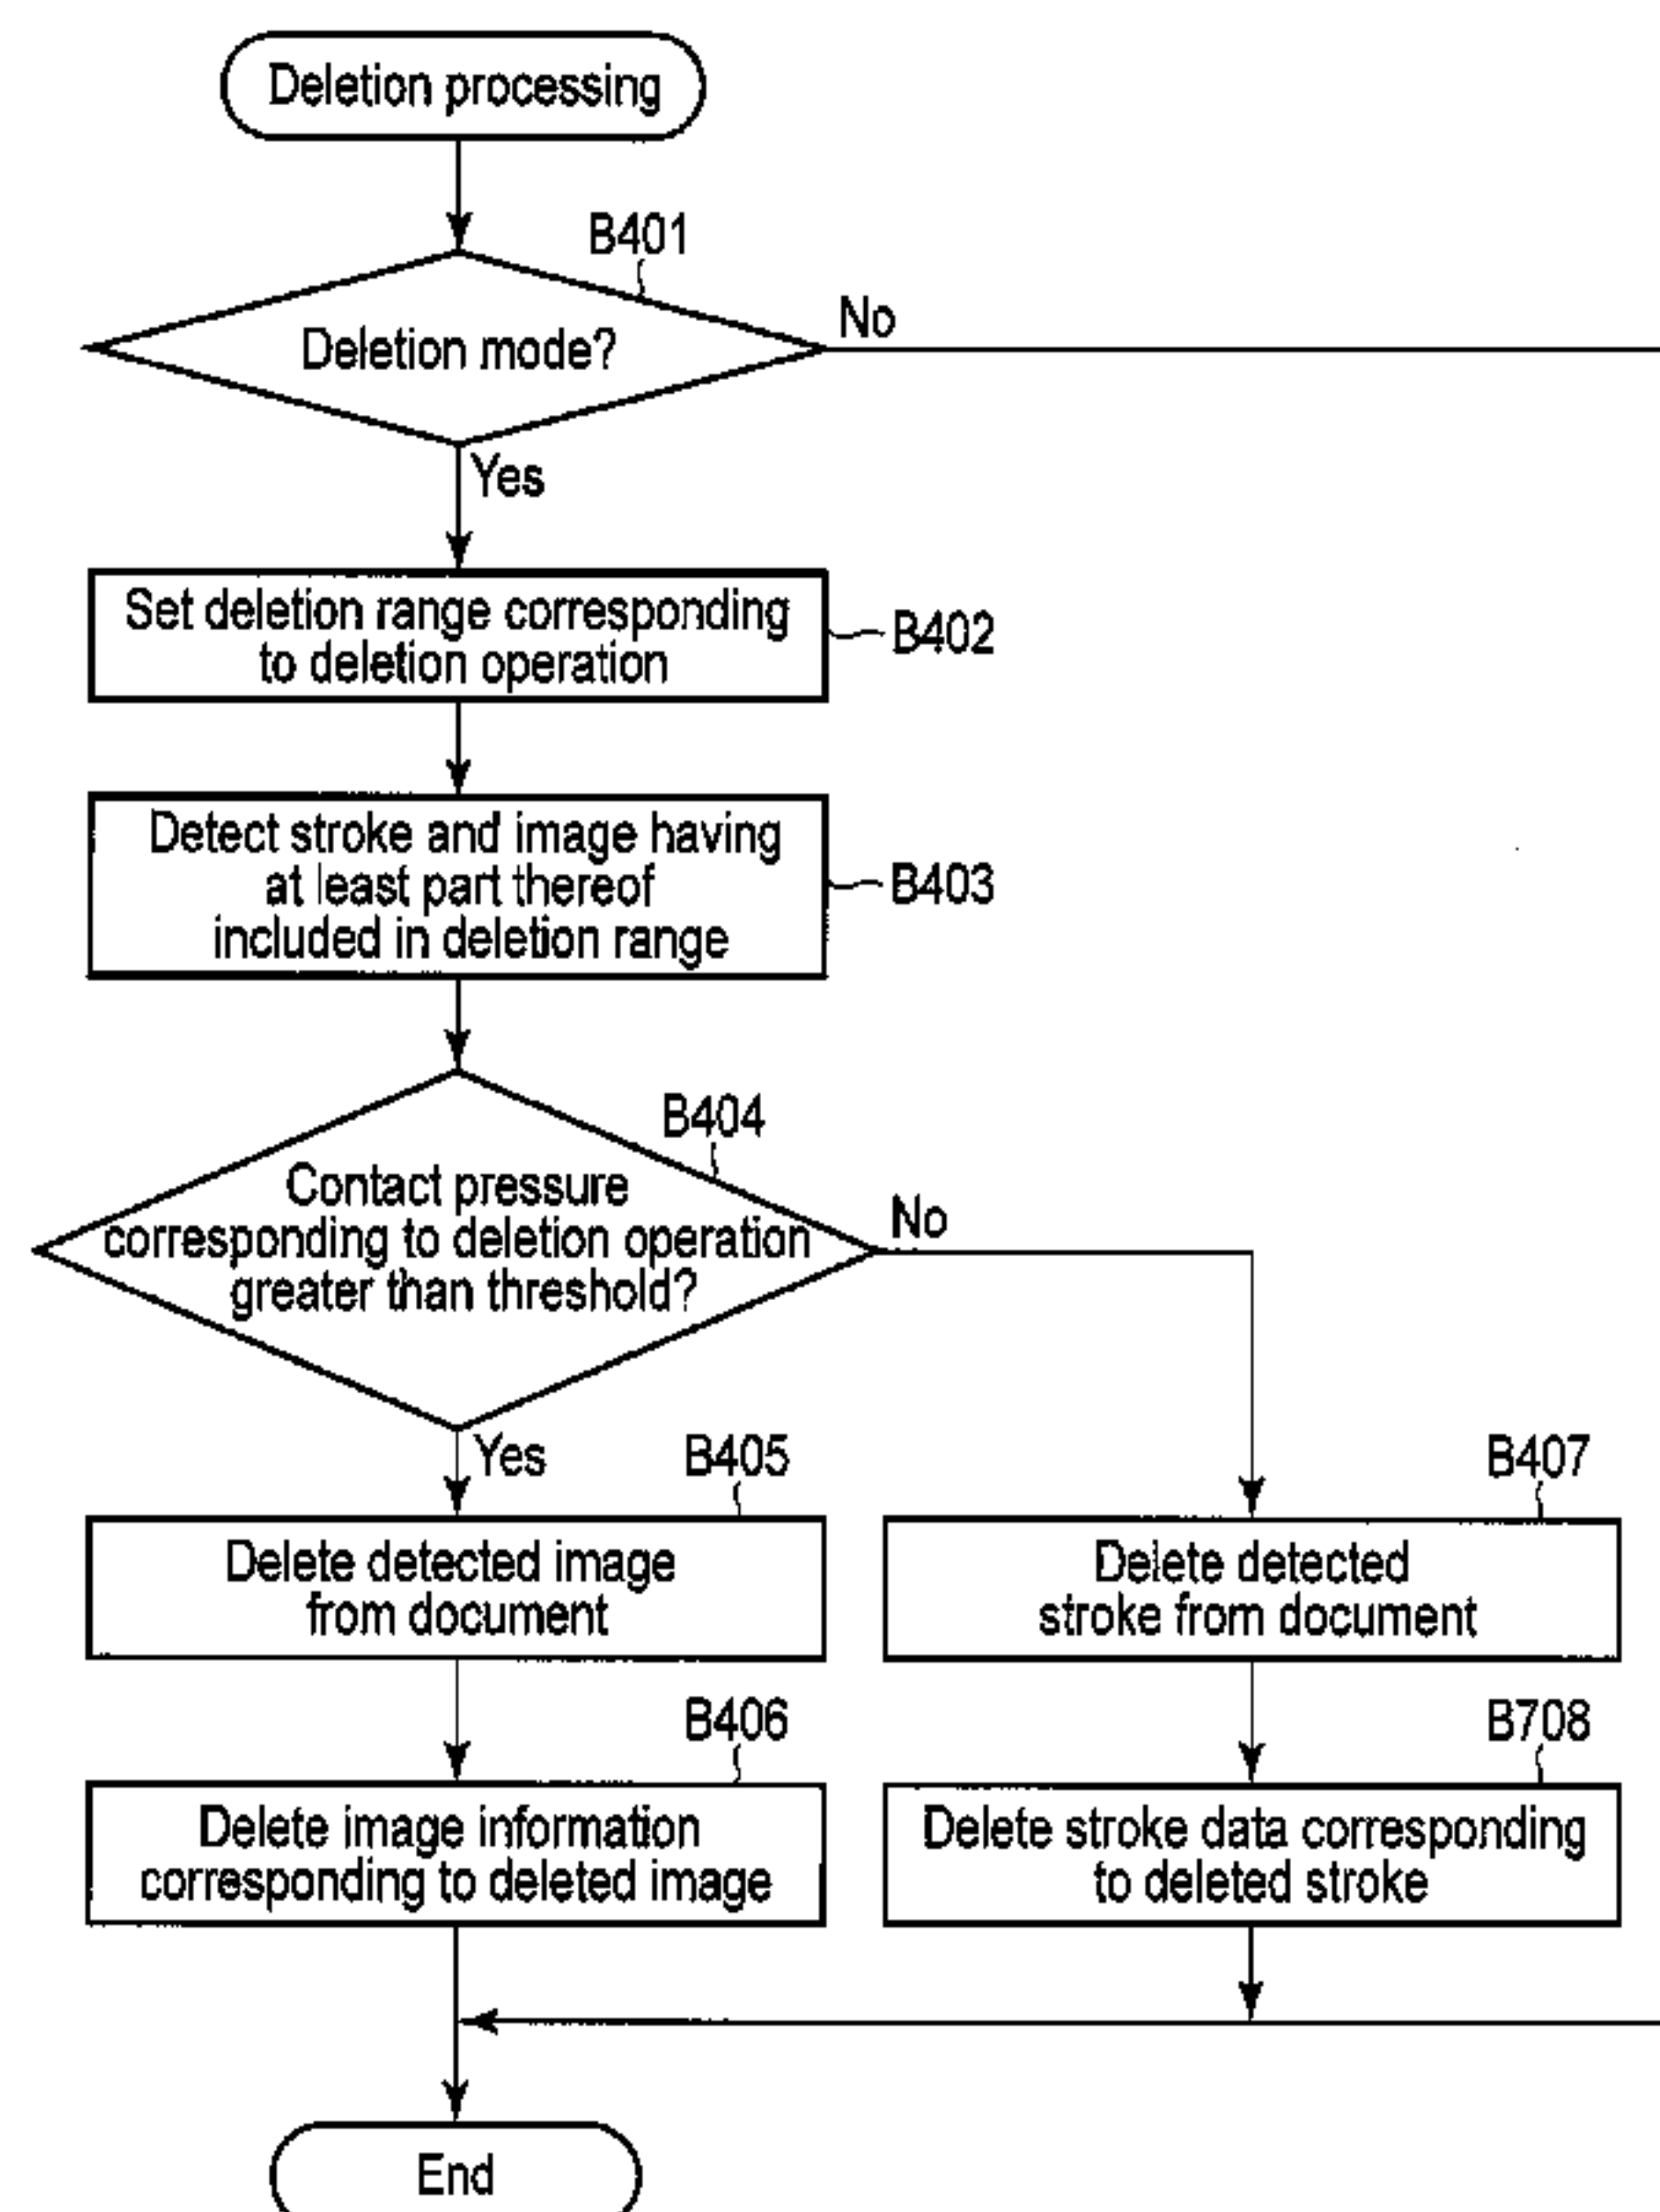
Deletion processing

B401

Deletion mode?

No

Yes

Set deletion range corresponding to deletion operation

B402

Detect stroke and image having at least part thereof included in deletion range

B403

B404

Contact pressure corresponding to deletion operation greater than threshold?

No

Yes

B405

B407

Delete detected image from document

Delete detected stroke from document

B406

B708

Delete image information corresponding to deleted image

Delete stroke data corresponding to deleted stroke

End